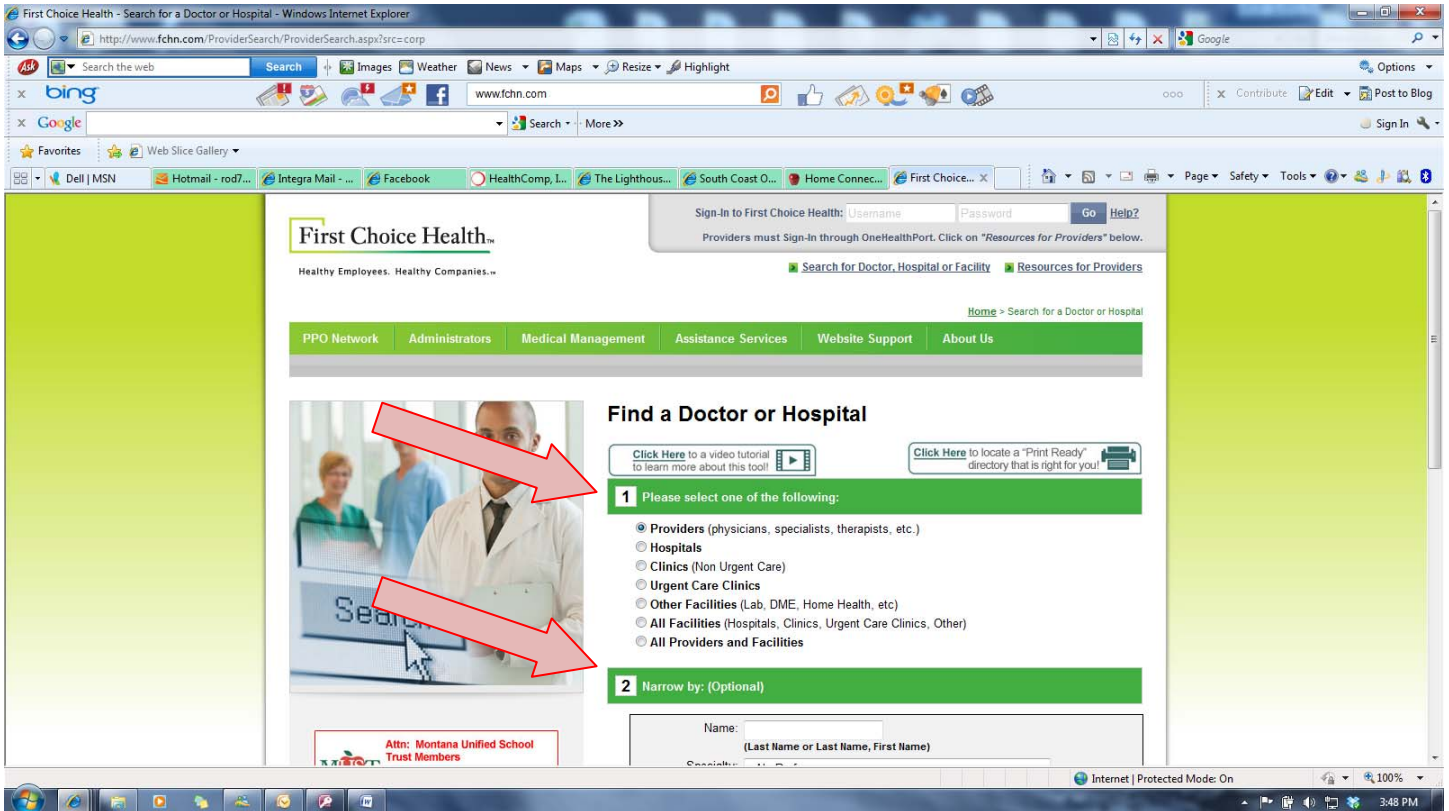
First Choice Health - Search for a Doctor or Hospital - Windows Internet Explorer

http://www.fchn.com/ProviderSearch/ProviderSearch.aspx?src=corp

Google

Search the web Search Images Weather News Maps Resize Highlight Options

bing www.fchn.com Contribute Edit Post to Blog

Google Search More >> Sign In

Favorites Web Slice Gallery

Dell | MSN Hotmail - rod7... Integra Mail - ... Facebook HealthComp, I... The Lighthous... South Coast O... Home Connec... First Choice... Page Safety Tools

First Choice Health™

Healthy Employees. Healthy Companies.™

Sign-In to First Choice Health: Username Password Go Help?

Providers must Sign-In through OneHealthPort. Click on "Resources for Providers" below.

Search for Doctor, Hospital or Facility Resources for Providers

Home > Search for a Doctor or Hospital

PPO Network Administrators Medical Management Assistance Services Website Support About Us

Search

Find a Doctor or Hospital

Click Here to a video tutorial to learn more about this tool!

Click Here to locate a "Print Ready" directory that is right for you!

1 Please select one of the following:

Providers (physicians, specialists, therapists, etc.)
Hospitals
Clinics (Non Urgent Care)
Urgent Care Clinics
Other Facilities (Lab, DME, Home Health, etc)
All Facilities (Hospitals, Clinics, Urgent Care Clinics, Other)
All Providers and Facilities

2 Narrow by: (Optional)

Name:
(Last Name or Last Name, First Name)

Attn: Montana Unified School Trust Members

Internet | Protected Mode: On 100%

3:48 PM